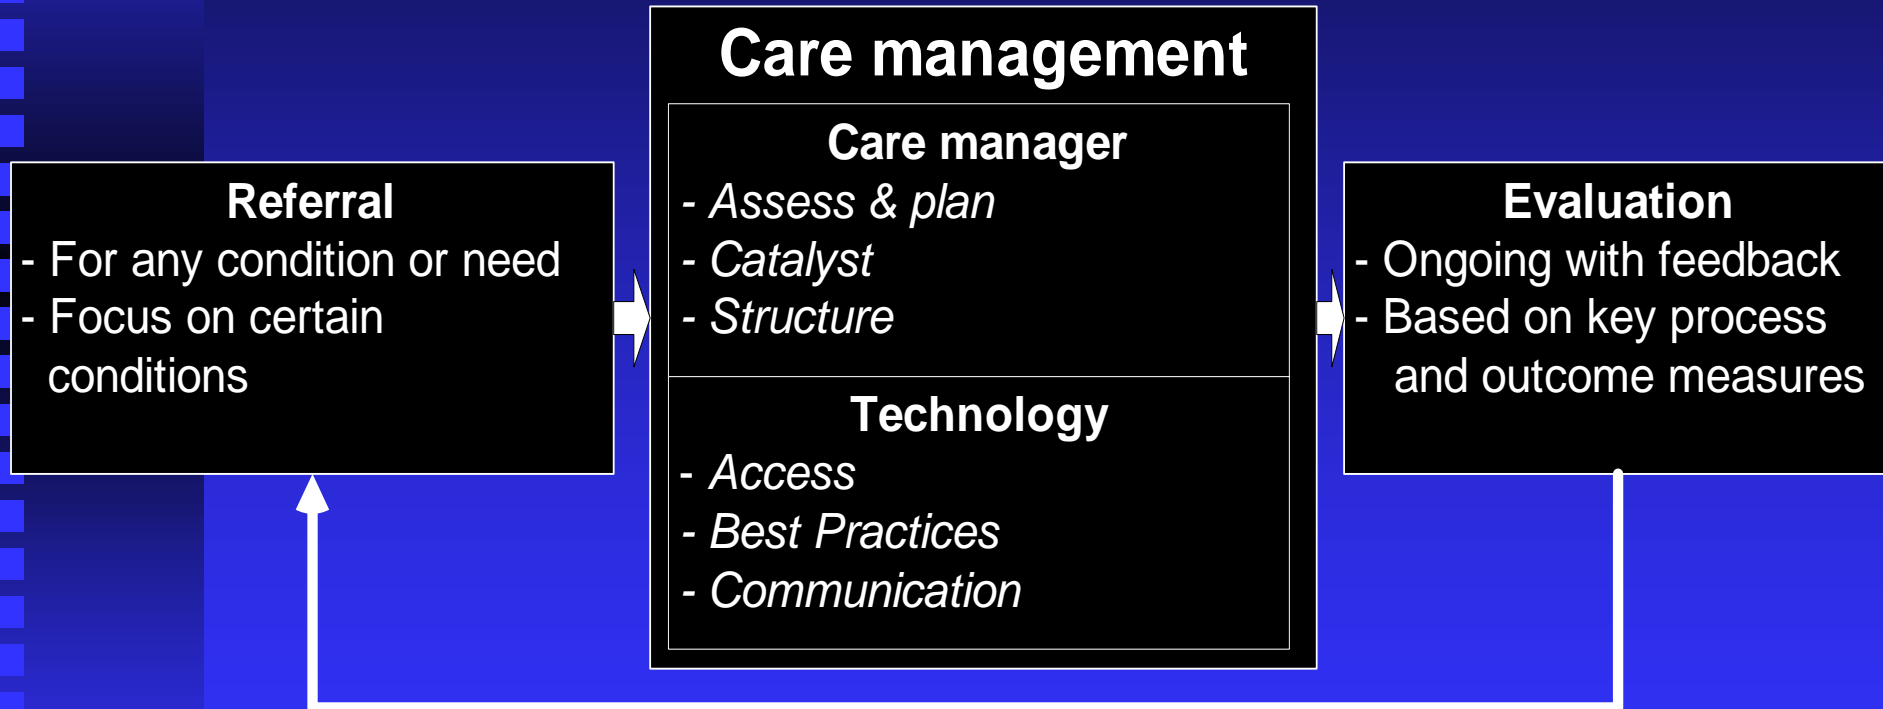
Referral
- For any condition or need
- Focus on certain conditions

Care management

Care manager
- Assess & plan
- Catalyst
- Structure

Technology
- Access
- Best Practices
- Communication

Evaluation
- Ongoing with feedback
- Based on key process and outcome measures